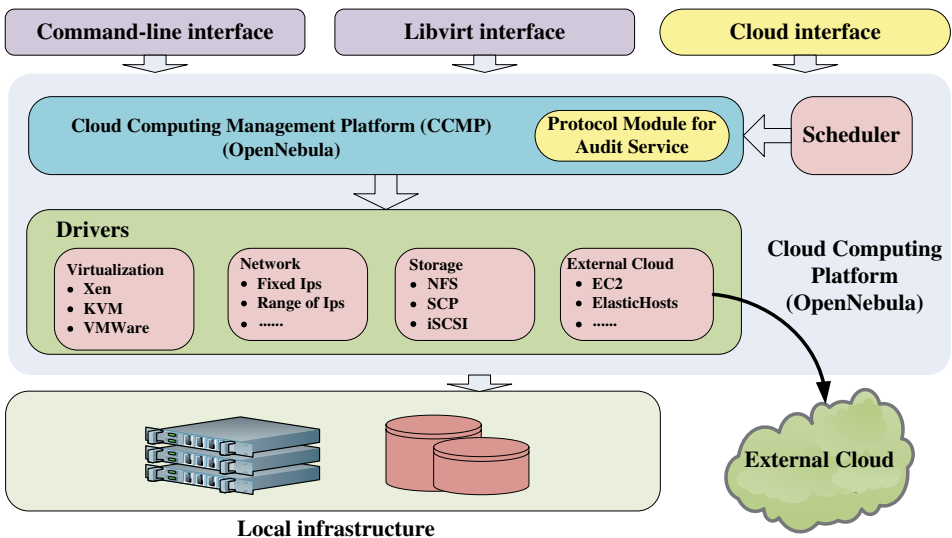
Command-line interface

Libvirt interface

Cloud interface

Cloud Computing Management Platform (CCMP) (OpenNebula)

Protocol Module for Audit Service

Scheduler

Drivers

Virtualization
• Xen
• KVM
• VMWare

Network
• Fixed Ips
• Range of Ips
• ......

Storage
• NFS
• SCP
• iSCSI

External Cloud
• EC2
• ElasticHosts
• ......

Cloud Computing Platform (OpenNebula)

External Cloud

Local infrastructure